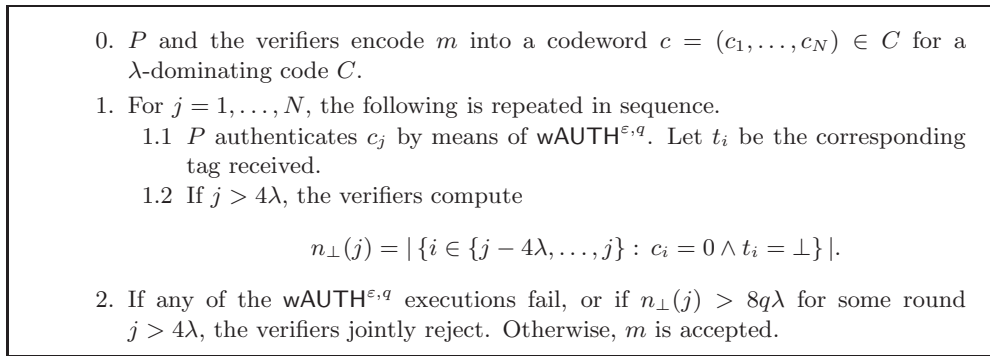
0. $P$ and the verifiers encode $m$ into a codeword $c = (c_1, \ldots, c_N) \in C$ for a $\lambda$-dominating code $C$.

1. For $j = 1, \ldots, N$, the following is repeated in sequence.

1.1 $P$ authenticates $c_j$ by means of $\mathsf{wAUTH}^{\varepsilon,q}$. Let $t_i$ be the corresponding tag received.

1.2 If $j > 4\lambda$, the verifiers compute

$$n_\perp(j) = |\{i \in \{j-4\lambda, \ldots, j\} : c_i = 0 \wedge t_i = \perp\}|.$$

2. If any of the $\mathsf{wAUTH}^{\varepsilon,q}$ executions fail, or if $n_\perp(j) > 8q\lambda$ for some round $j > 4\lambda$, the verifiers jointly reject. Otherwise, $m$ is accepted.